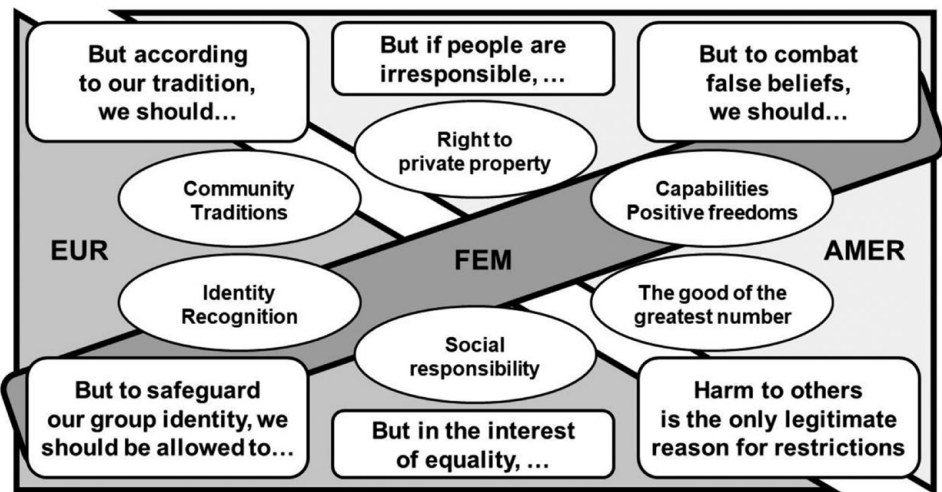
But according to our tradition, we should…

But if people are irresponsible, …

But to combat false beliefs, we should…

Right to private property

Community Traditions

Capabilities Positive freedoms

EUR

FEM

AMER

Identity Recognition

The good of the greatest number

Social responsibility

But to safeguard our group identity, we should be allowed to…

But in the interest of equality, …

Harm to others is the only legitimate reason for restrictions